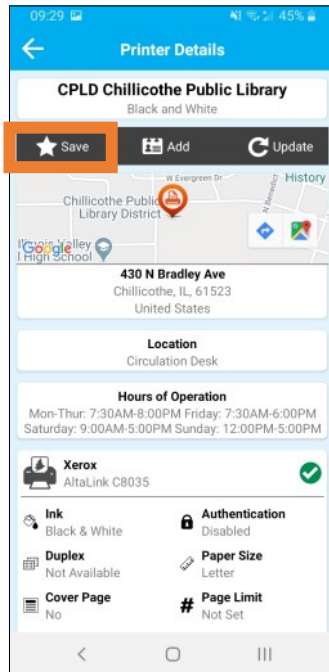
09:29 45%

Printer Details

CPLD Chillicothe Public Library
Black and White

Save Add Update

W Evergreen Dr
History
Chillicothe Public Library District
Illinois Valley High School
Google
N Benedict

430 N Bradley Ave
Chillicothe, IL, 61523
United States

Location
Circulation Desk

Hours of Operation
Mon-Thur: 7:30AM-8:00PM Friday: 7:30AM-6:00PM Saturday: 9:00AM-5:00PM Sunday: 12:00PM-5:00PM

Xerox
AltaLink C8035

Ink
Black & White

Authentication
Disabled

Duplex
Not Available

Paper Size
Letter

Cover Page
No

Page Limit
Not Set